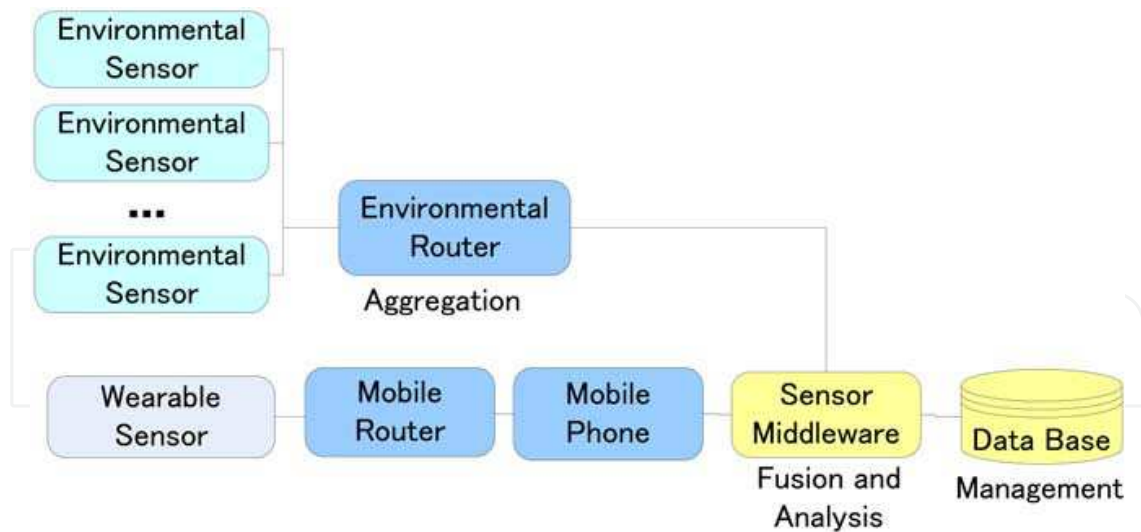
Environmental Sensor

Environmental Sensor

...

Environmental Sensor

Environmental Router

Aggregation

Wearable Sensor

Mobile Router

Mobile Phone

Sensor Middleware

Fusion and Analysis

Data Base

Management